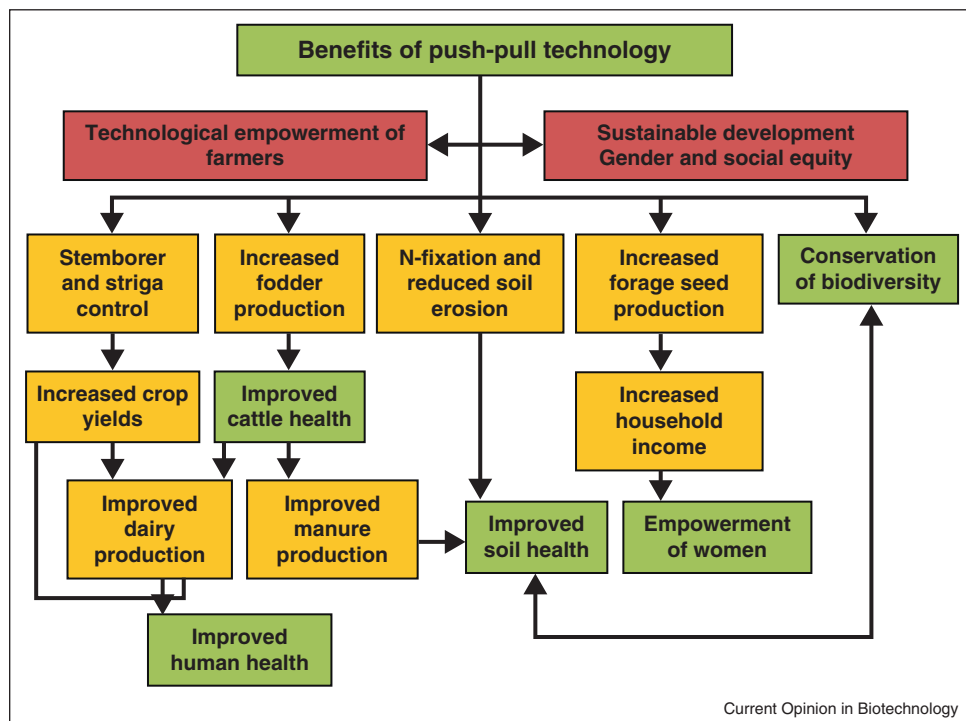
Benefits of push-pull technology

Technological empowerment of farmers

Sustainable development Gender and social equity

Stemborer and striga control

Increased fodder production

N-fixation and reduced soil erosion

Increased forage seed production

Conservation of biodiversity

Increased crop yields

Improved cattle health

Increased household income

Improved dairy production

Improved manure production

Improved soil health

Empowerment of women

Improved human health

Current Opinion in Biotechnology